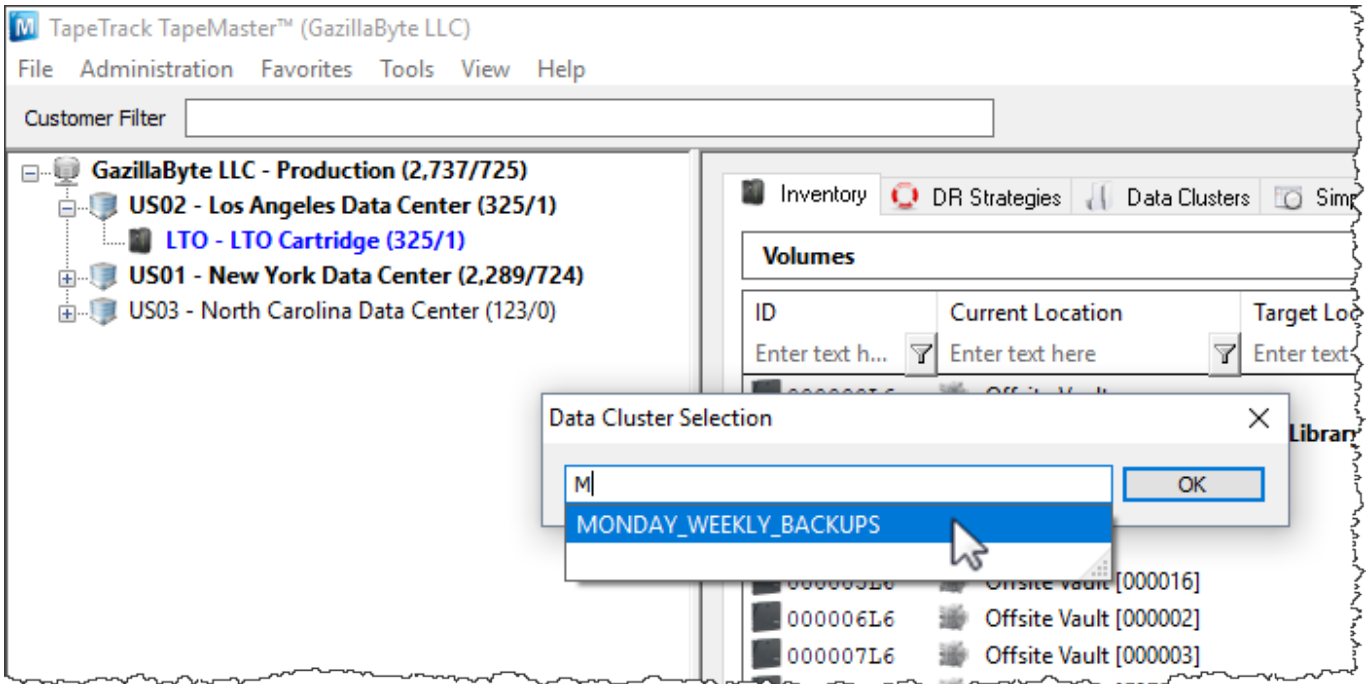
TapeTrack TapeMaster™ (GazillaByte LLC)

File Administration Favorites Tools View Help

Customer Filter

GazillaByte LLC - Production (2,737/725)
US02 - Los Angeles Data Center (325/1)
LTO - LTO Cartridge (325/1)
US01 - New York Data Center (2,289/724)
US03 - North Carolina Data Center (123/0)

Inventory DR Strategies Data Clusters Sim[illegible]

Volumes

| ID | Current Location | Target Lo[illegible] |
|---|---|---|
| Enter text h... | Enter text here | Enter text |
| 000002L6 | Offsite Vault | |
| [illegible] | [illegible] | Librar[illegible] |
| 000005L6 | Offsite Vault [000016] | |
| 000006L6 | Offsite Vault [000002] | |
| 000007L6 | Offsite Vault [000003] | |

Data Cluster Selection

M

OK

MONDAY_WEEKLY_BACKUPS